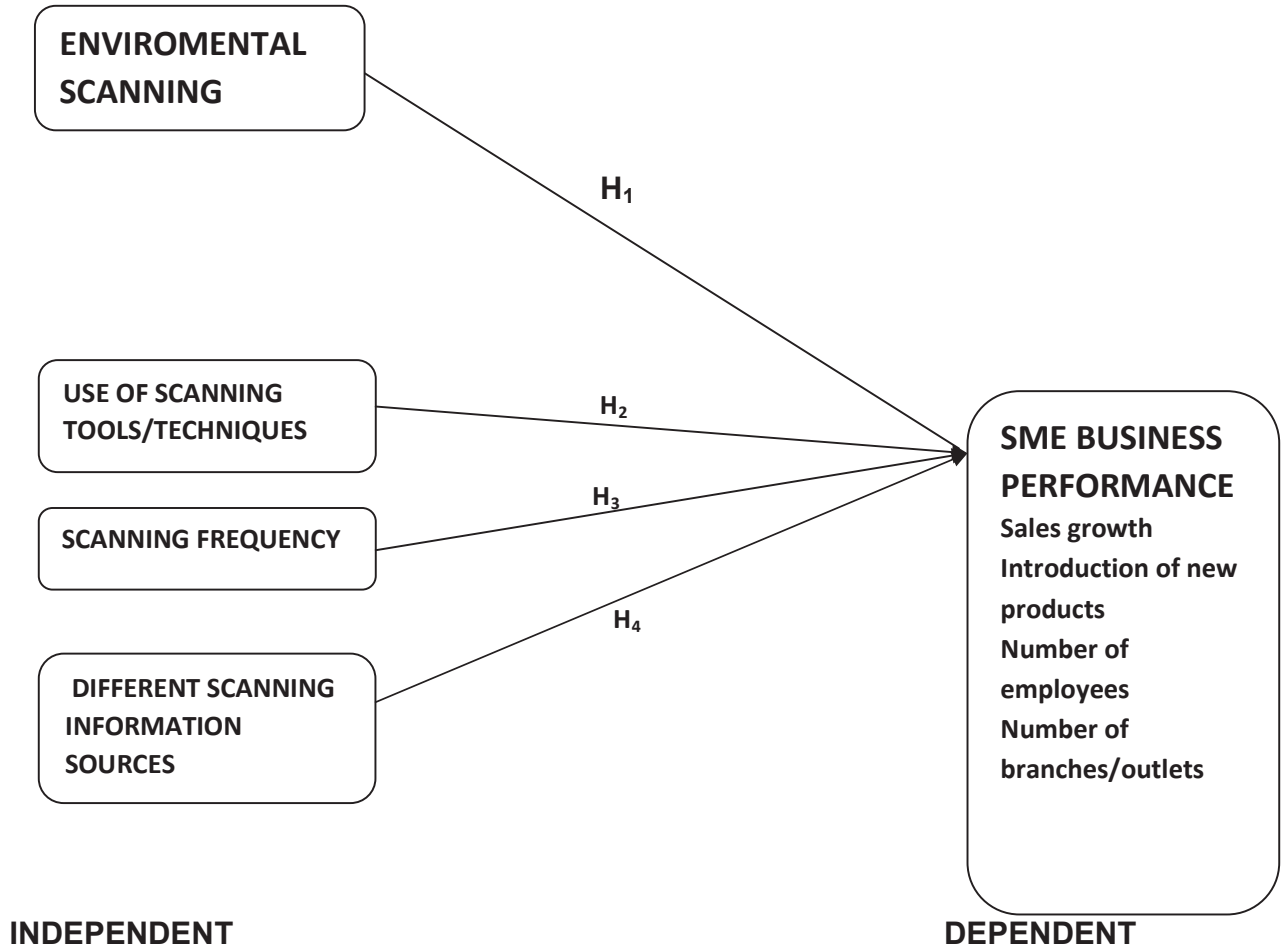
ENVIROMENTAL SCANNING

$H_1$

USE OF SCANNING TOOLS/TECHNIQUES

$H_2$

SCANNING FREQUENCY

$H_3$

DIFFERENT SCANNING INFORMATION SOURCES

$H_4$

SME BUSINESS PERFORMANCE
Sales growth
Introduction of new products
Number of employees
Number of branches/outlets

INDEPENDENT

DEPENDENT